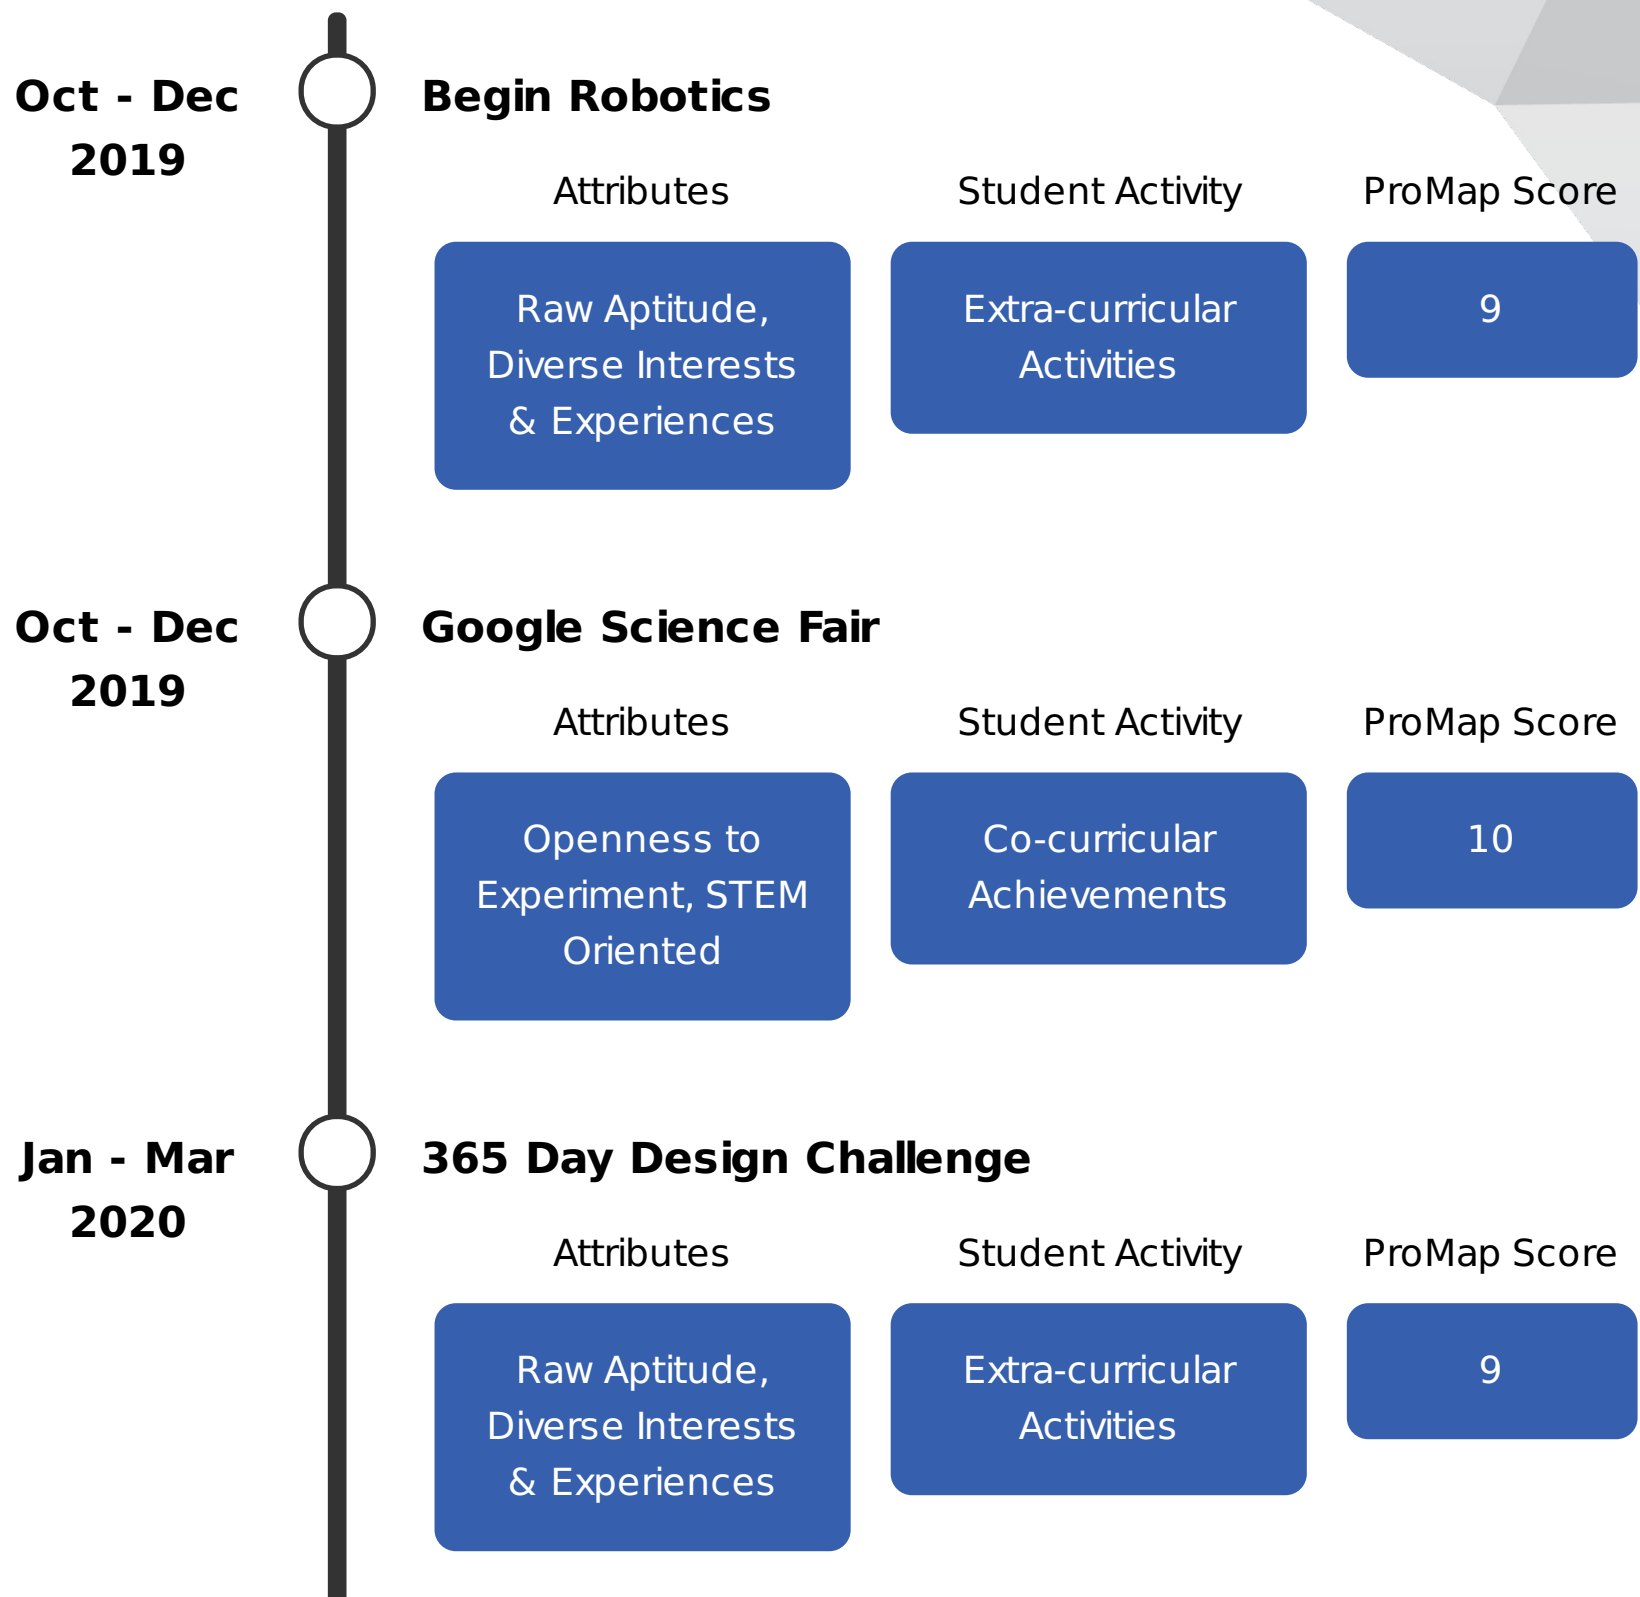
Oct - Dec 2019

Begin Robotics

Attributes

Raw Aptitude, Diverse Interests & Experiences

Student Activity

Extra-curricular Activities

ProMap Score

9

Oct - Dec 2019

Google Science Fair

Attributes

Openness to Experiment, STEM Oriented

Student Activity

Co-curricular Achievements

ProMap Score

10

Jan - Mar 2020

365 Day Design Challenge

Attributes

Raw Aptitude, Diverse Interests & Experiences

Student Activity

Extra-curricular Activities

ProMap Score

9